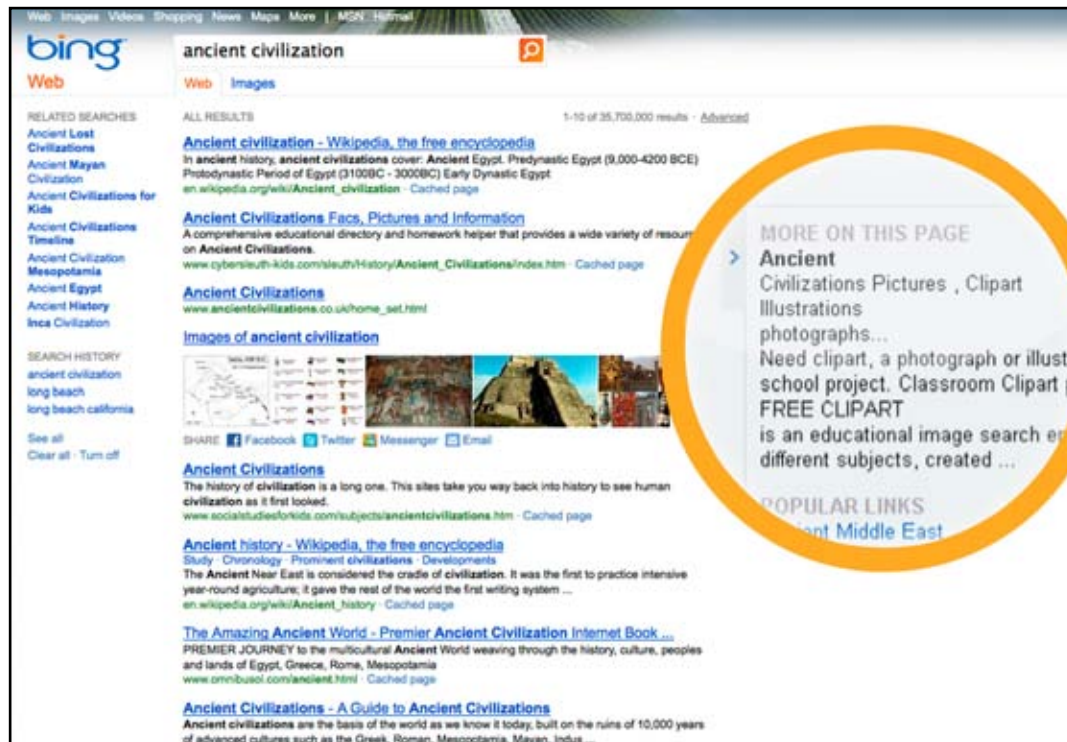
Web Images Videos Shopping News Maps More | MSN Hotmail

bing
Web

ancient civilization

Web Images

RELATED SEARCHES
Ancient Lost Civilizations
Ancient Mayan Civilization
Ancient Civilizations for Kids
Ancient Civilizations Timeline
Ancient Civilization Mesopotamia
Ancient Egypt
Ancient History
Inca Civilization

SEARCH HISTORY
ancient civilization
long beach
long beach california

See all
Clear all · Turn off

ALL RESULTS

1-10 of 35,700,000 results · Advanced

Ancient civilization - Wikipedia, the free encyclopedia
In ancient history, ancient civilizations cover: Ancient Egypt. Predynastic Egypt (9,000-4200 BCE) Protodynastic Period of Egypt (3100BC - 3000BC) Early Dynastic Egypt
en.wikipedia.org/wiki/Ancient_civilization · Cached page

Ancient Civilizations Facs, Pictures and Information
A comprehensive educational directory and homework helper that provides a wide variety of resour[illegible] on Ancient Civilizations.
www.cybersleuth-kids.com/sleuth/History/Ancient_Civilizations/index.htm · Cached page

Ancient Civilizations
www.ancientcivilizations.co.uk/home_set.html

Images of ancient civilization

SHARE Facebook Twitter Messenger Email

Ancient Civilizations
The history of civilization is a long one. This sites take you way back into history to see human civilization as it first looked.
www.socialstudiesforkids.com/subjects/ancientcivilizations.htm · Cached page

Ancient history - Wikipedia, the free encyclopedia
Study · Chronology · Prominent civilizations · Developments
The Ancient Near East is considered the cradle of civilization. It was the first to practice intensive year-round agriculture; it gave the rest of the world the first writing system ...
en.wikipedia.org/wiki/Ancient_history · Cached page

The Amazing Ancient World - Premier Ancient Civilization Internet Book ...
PREMIER JOURNEY to the multicultural Ancient World weaving through the history, culture, peoples and lands of Egypt, Greece, Rome, Mesopotamia
www.omnibusol.com/ancient.html · Cached page

Ancient Civilizations - A Guide to Ancient Civilizations
Ancient civilizations are the basis of the world as we know it today, built on the ruins of 10,000 years of advanced cultures such as the Greek, Roman, Mesopotamia, Mayan, Indus ...

MORE ON THIS PAGE
Ancient
Civilizations Pictures , Clipart Illustrations photographs...
Need clipart, a photograph or illust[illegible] school project. Classroom Clipart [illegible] FREE CLIPART is an educational image search e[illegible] different subjects, created ...

POPULAR LINKS
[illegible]ent Middle East